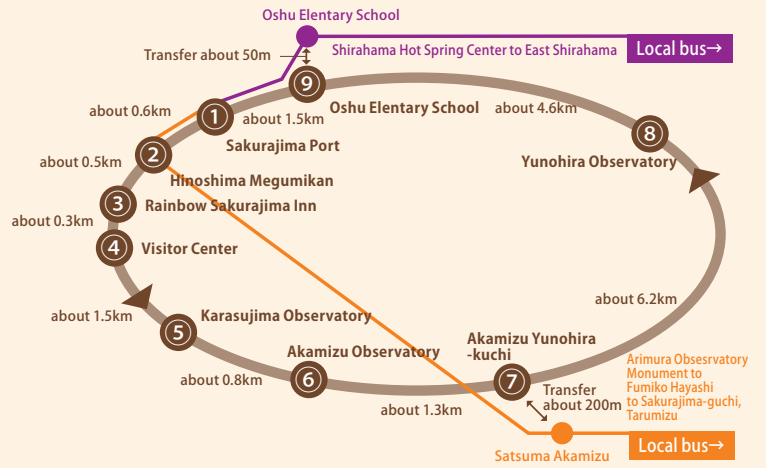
Oshu Elentary School

Transfer about 50m

Shirahama Hot Spring Center to East Shirahama

Local bus→

9 Oshu Elentary School

about 0.6km

1 Sakurajima Port

about 1.5km

about 4.6km

about 0.5km

2 Hinoshima Megumikan

8 Yunohira Observatory

about 0.3km

3 Rainbow Sakurajima Inn

4 Visitor Center

about 6.2km

about 1.5km

5 Karasujima Observatory

6 Akamizu Observatory

Akamizu Yunohira -kuchi

7

Arimura Obsesrvatory Monument to Fumiko Hayashi to Sakurajima-guchi, Tarumizu

about 0.8km

about 1.3km

Transfer about 200m

Satsuma Akamizu

Local bus→